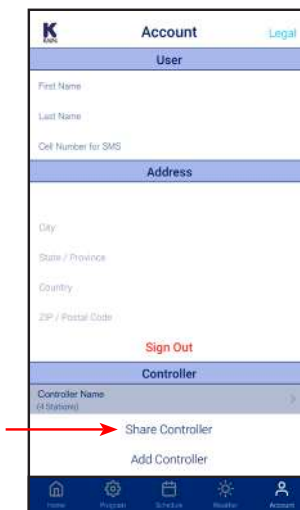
K
RAIN

Account

Legal

User

First Name

Last Name

Cell Number for SMS

Address

City

State / Province

Country

ZIP / Postal Code

Sign Out

Controller

Controller Name
(4 Stations)

Share Controller

Add Controller

Home

Program

Schedule

Weather

Account